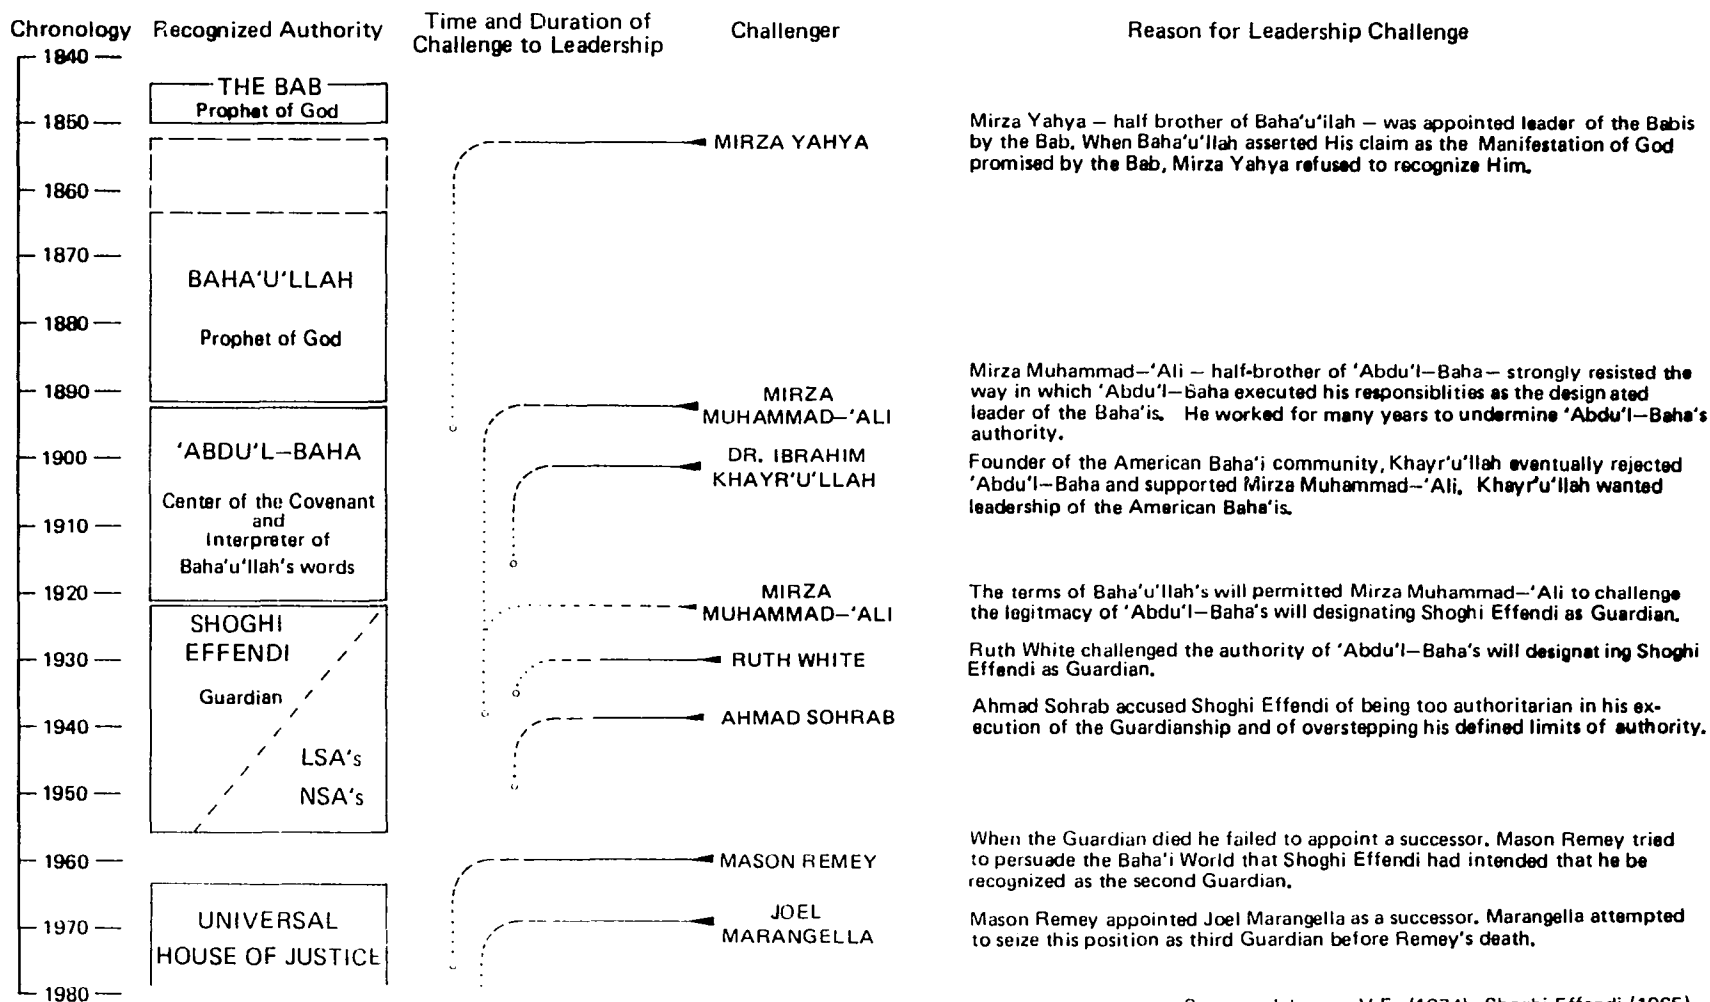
| Chronology | Recognized Authority | Time and Duration of Challenge to Leadership | Challenger | Reason for Leadership Challenge |
|---|---|---|---|---|
| 1840 | THE BAB Prophet of God | | | |
| 1850 | | | MIRZA YAHYA | Mirza Yahya – half brother of Baha'u'llah – was appointed leader of the Babis by the Bab. When Baha'u'llah asserted His claim as the Manifestation of God promised by the Bab, Mirza Yahya refused to recognize Him. |
| 1860 | | | | |
| 1870 | BAHA'U'LLAH Prophet of God | | | |
| 1880 | | | | |
| 1890 | | | MIRZA MUHAMMAD–'ALI | Mirza Muhammad–'Ali – half-brother of 'Abdu'l–Baha – strongly resisted the way in which 'Abdu'l–Baha executed his responsiblities as the design ated leader of the Baha'is. He worked for many years to undermine 'Abdu'l–Baha's authority. |
| 1900 | 'ABDU'L–BAHA Center of the Covenant and Interpreter of Baha'u'llah's words | | DR. IBRAHIM KHAYR'U'LLAH | Founder of the American Baha'i community, Khayr'u'llah eventually rejected 'Abdu'l–Baha and supported Mirza Muhammad–'Ali. Khayr'u'llah wanted leadership of the American Baha'is. |
| 1910 | | | | |
| 1920 | SHOGHI EFFENDI Guardian | | MIRZA MUHAMMAD–'ALI | The terms of Baha'u'llah's will permitted Mirza Muhammad–'Ali to challenge the legitmacy of 'Abdu'l–Baha's will designating Shoghi Effendi as Guardian. |
| 1930 | | | RUTH WHITE | Ruth White challenged the authority of 'Abdu'l–Baha's will designat ing Shoghi Effendi as Guardian. |
| 1940 | LSA's | | AHMAD SOHRAB | Ahmad Sohrab accused Shoghi Effendi of being too authoritarian in his execution of the Guardianship and of overstepping his defined limits of authority. |
| 1950 | NSA's | | | |
| 1960 | | | MASON REMEY | When the Guardian died he failed to appoint a successor. Mason Remey tried to persuade the Baha'i World that Shoghi Effendi had intended that he be recognized as the second Guardian. |
| 1970 | UNIVERSAL HOUSE OF JUSTICE | | JOEL MARANGELLA | Mason Remey appointed Joel Marangella as a successor. Marangella attempted to seize this position as third Guardian before Remey's death. |
| 1980 | | | | |

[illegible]